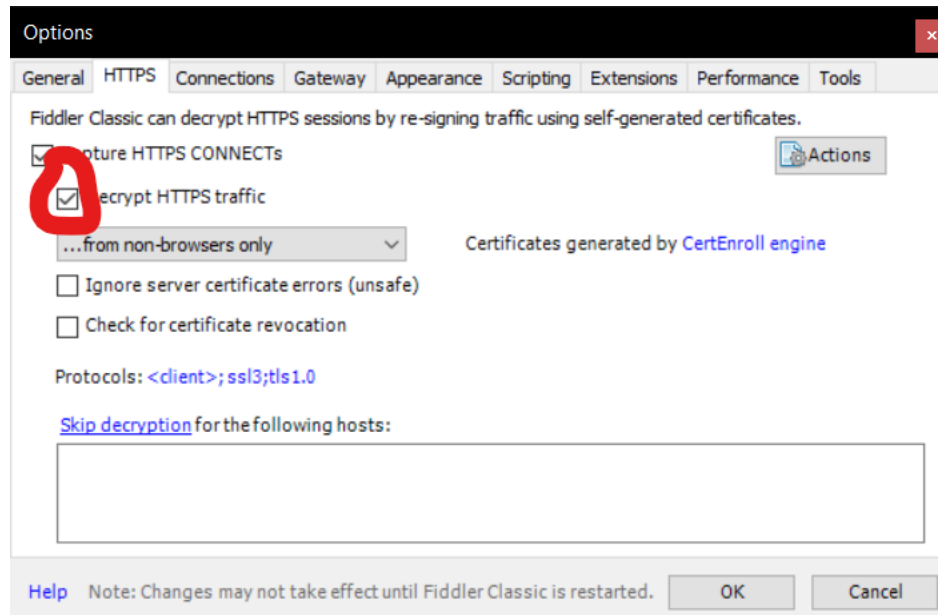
Options

×

General HTTPS Connections Gateway Appearance Scripting Extensions Performance Tools

Fiddler Classic can decrypt HTTPS sessions by re-signing traffic using self-generated certificates.

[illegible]pture HTTPS CONNECTs

Actions

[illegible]ecrypt HTTPS traffic

...from non-browsers only

Certificates generated by CertEnroll engine

Ignore server certificate errors (unsafe)

Check for certificate revocation

Protocols: <client>; ssl3;tls1.0

Skip decryption for the following hosts:

Help Note: Changes may not take effect until Fiddler Classic is restarted.

OK

Cancel